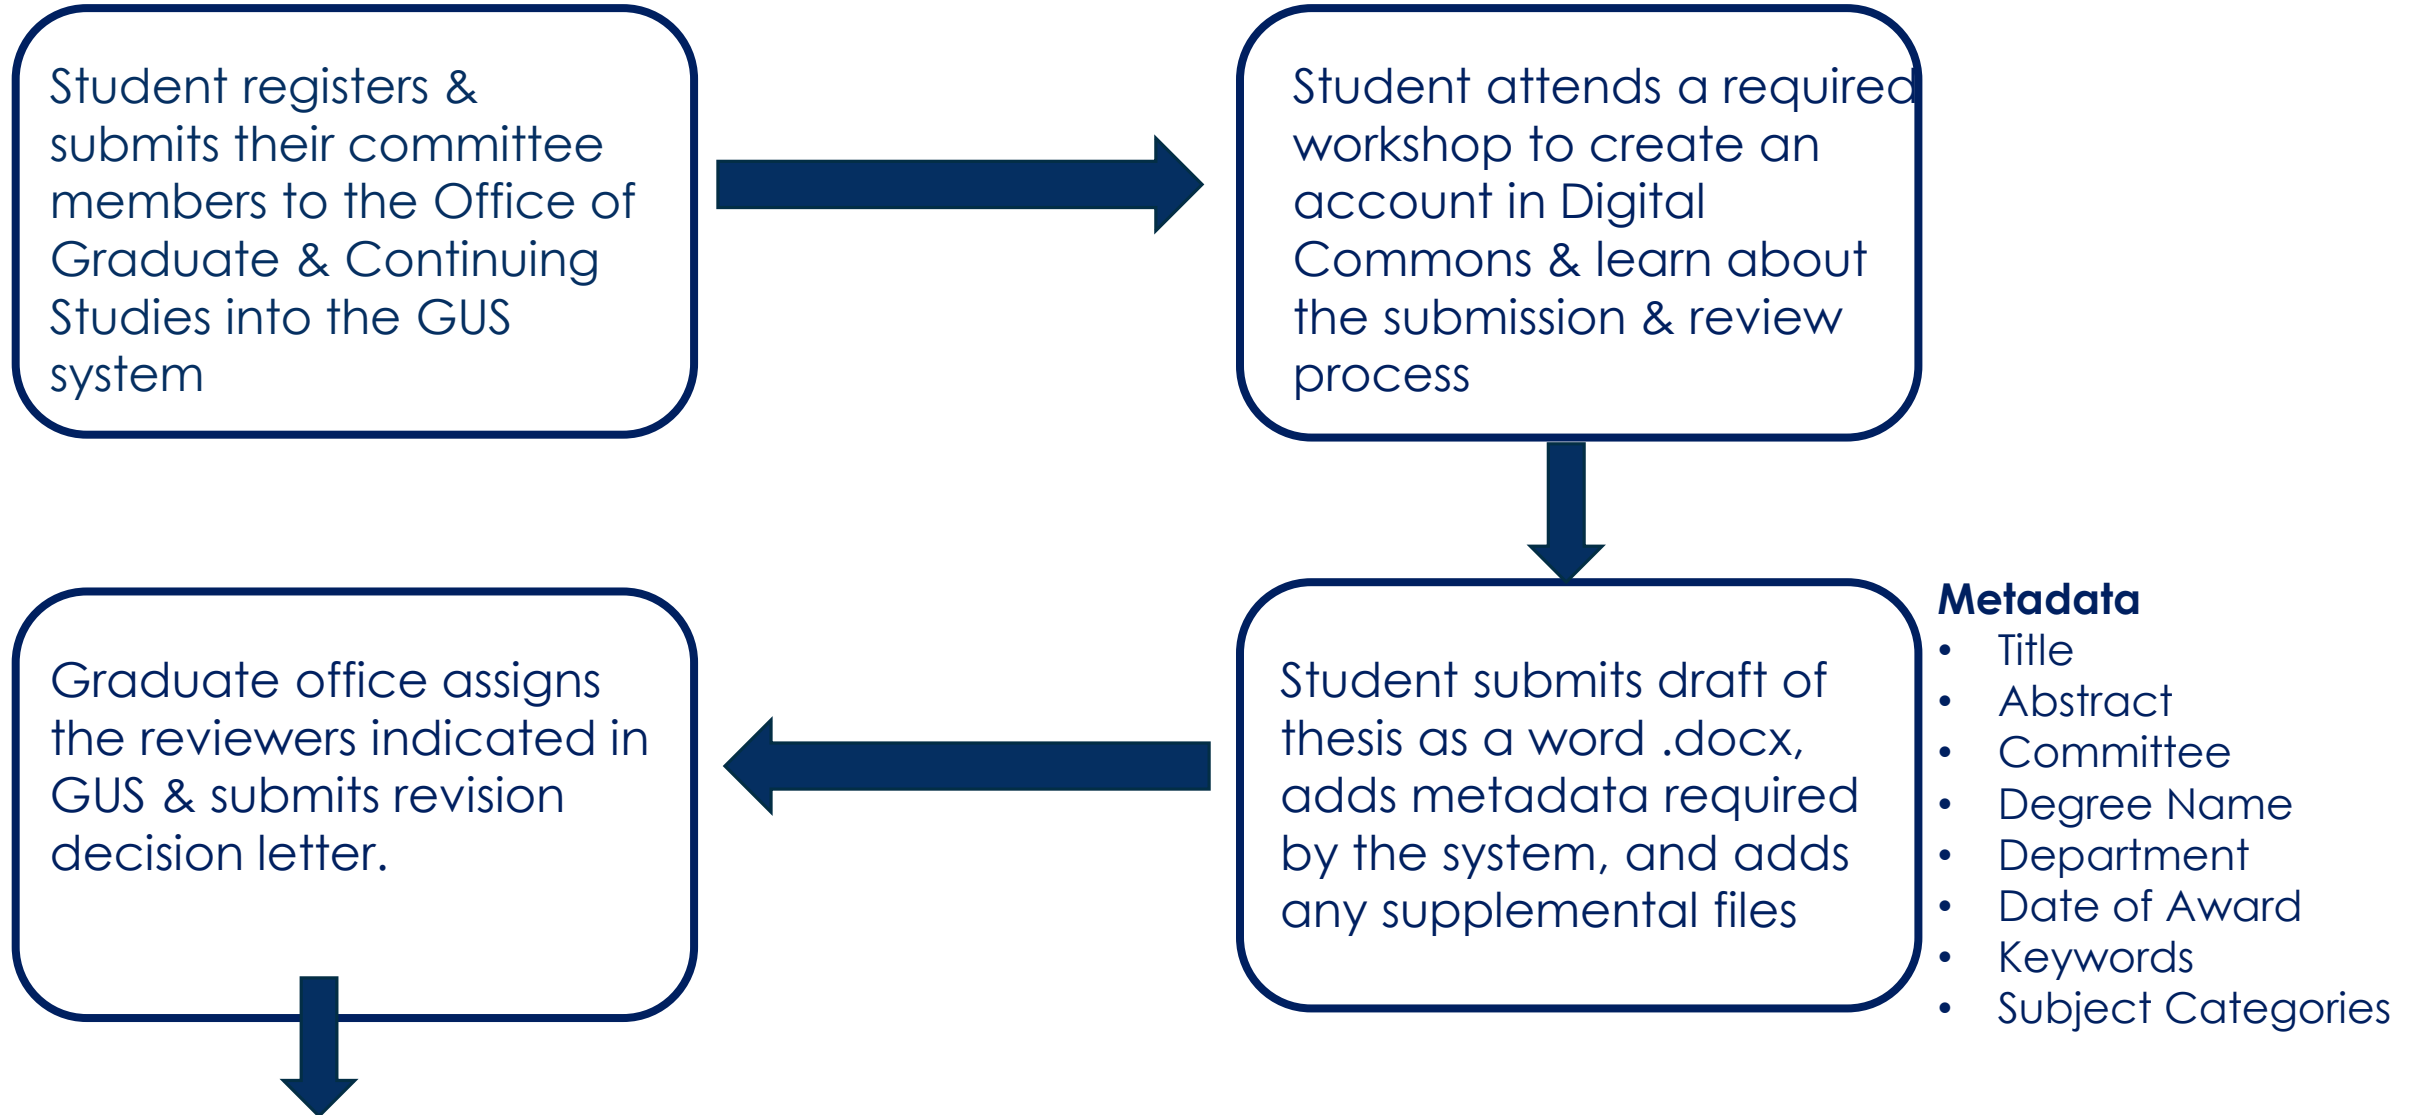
Student registers & submits their committee members to the Office of Graduate & Continuing Studies into the GUS system

Student attends a required workshop to create an account in Digital Commons & learn about the submission & review process

Graduate office assigns the reviewers indicated in GUS & submits revision decision letter.

Student submits draft of thesis as a word .docx, adds metadata required by the system, and adds any supplemental files

**Metadata**
- Title
- Abstract
- Committee
- Degree Name
- Department
- Date of Award
- Keywords
- Subject Categories